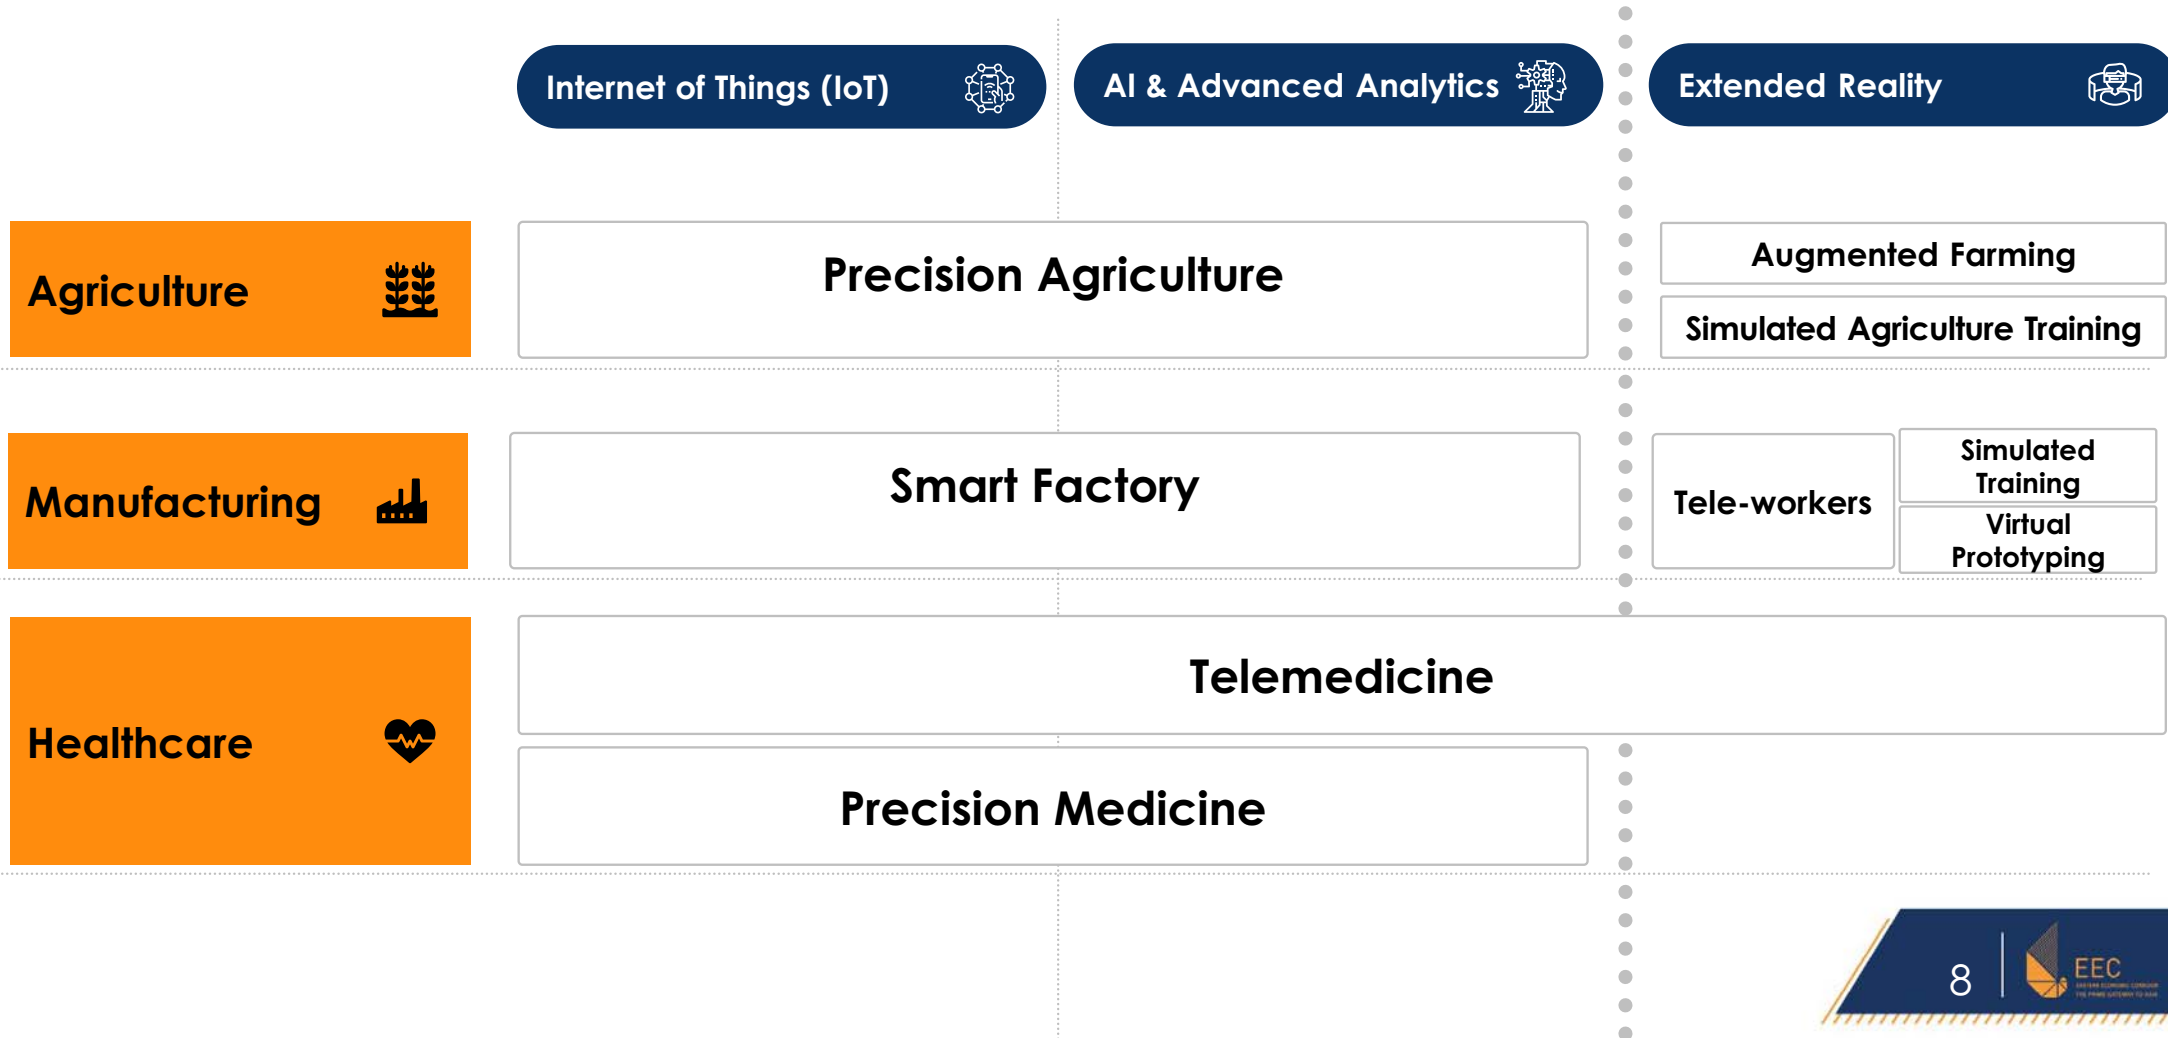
Internet of Things (IoT)

AI & Advanced Analytics

Extended Reality

Agriculture

Precision Agriculture

Augmented Farming

Simulated Agriculture Training

Manufacturing

Smart Factory

Tele-workers

Simulated Training

Virtual Prototyping

Healthcare

Telemedicine

Precision Medicine

8

EEC

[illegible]